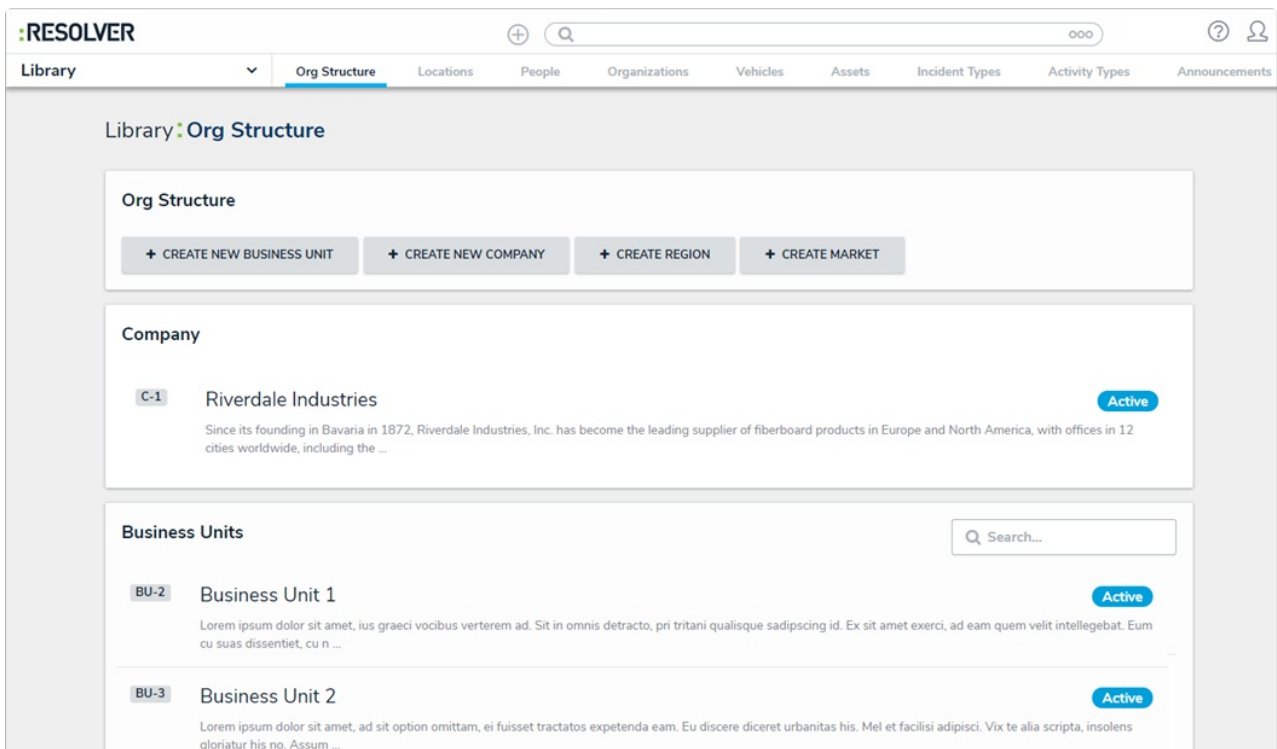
:RESOLVER

Library

Org Structure Locations People Organizations Vehicles Assets Incident Types Activity Types Announcements

Library : Org Structure

Org Structure

+ CREATE NEW BUSINESS UNIT + CREATE NEW COMPANY + CREATE REGION + CREATE MARKET

Company

C-1 Riverdale Industries Active

Since its founding in Bavaria in 1872, Riverdale Industries, Inc. has become the leading supplier of fiberboard products in Europe and North America, with offices in 12 cities worldwide, including the ...

Business Units

Search...

BU-2 Business Unit 1 Active

Lorem ipsum dolor sit amet, ius graeci vocibus verterem ad. Sit in omnis detracto, pri tritani qualisque sadipscing id. Ex sit amet exerci, ad eam quem velit intellegebat. Eum cu suas dissentiet, cu n ...

BU-3 Business Unit 2 Active

Lorem ipsum dolor sit amet, ad sit option omittam, ei fuisset tractatos expetenda eam. Eu discere diceret urbanitas his. Mel et facilisi adipisci. Vix te alia scripta, insolens gloriatur his no. Assum ...